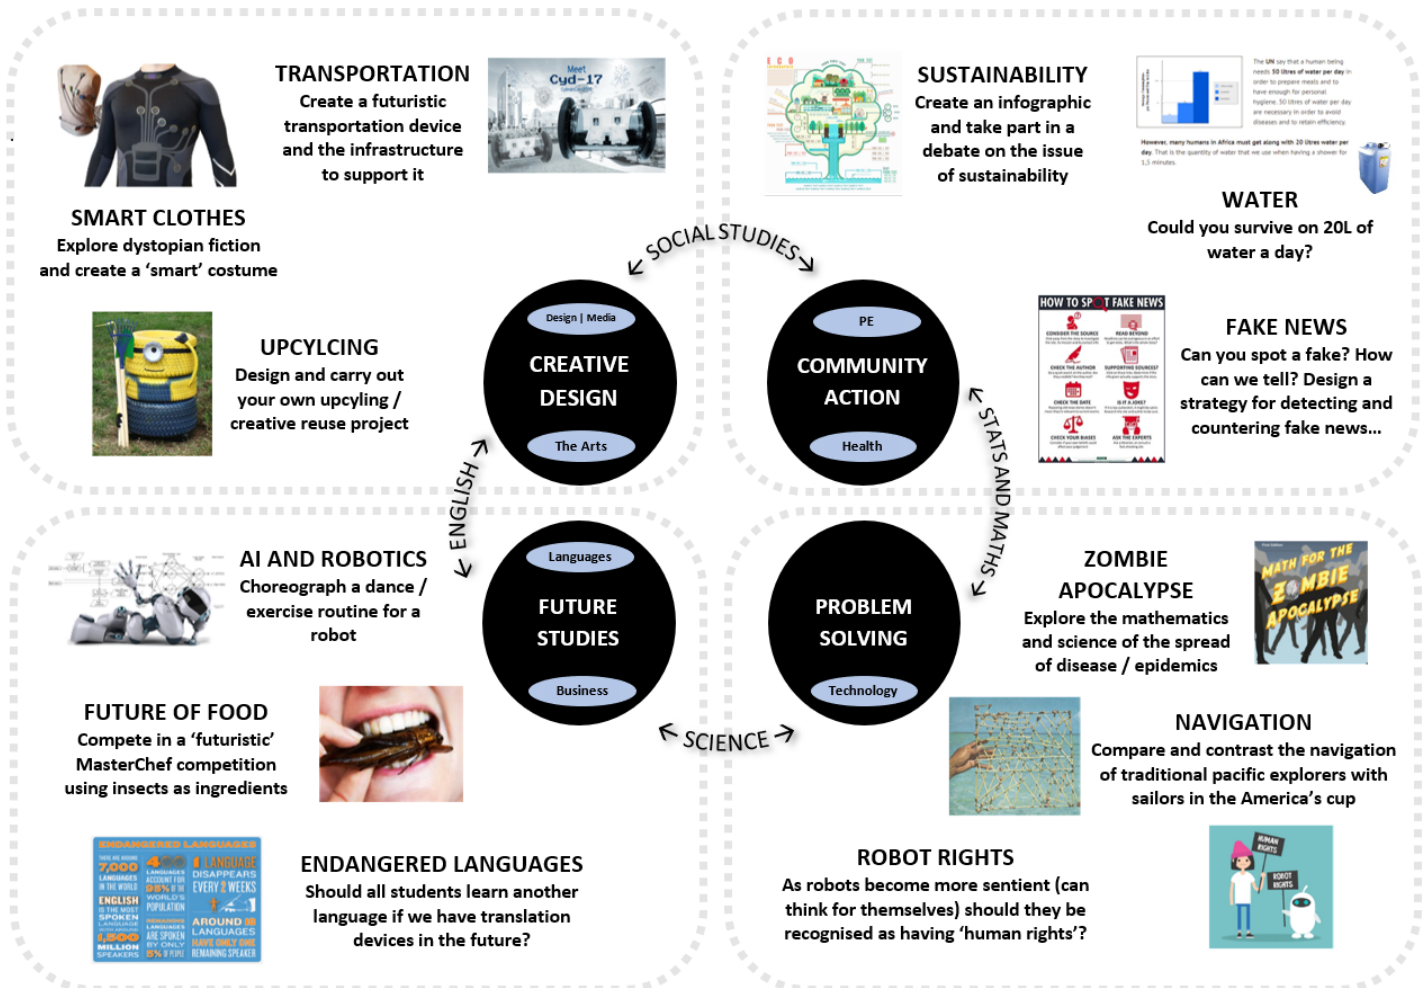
TRANSPORTATION
Create a futuristic transportation device and the infrastructure to support it

Meet Cyd-17

SMART CLOTHES
Explore dystopian fiction and create a 'smart' costume

UPCYCLING
Design and carry out your own upcyling / creative reuse project

SUSTAINABILITY
Create an infographic and take part in a debate on the issue of sustainability

WATER
Could you survive on 20L of water a day?

FAKE NEWS
Can you spot a fake? How can we tell? Design a strategy for detecting and countering fake news...

HOW TO SPOT FAKE NEWS

SOCIAL STUDIES

Design | Media
CREATIVE DESIGN
The Arts

PE
COMMUNITY ACTION
Health

STATS AND MATHS

ENGLISH

Languages
FUTURE STUDIES
Business

PROBLEM SOLVING
Technology

SCIENCE

AI AND ROBOTICS
Choreograph a dance / exercise routine for a robot

FUTURE OF FOOD
Compete in a 'futuristic' MasterChef competition using insects as ingredients

ENDANGERED LANGUAGES
Should all students learn another language if we have translation devices in the future?

ENDANGERED LANGUAGES
7,000 LANGUAGES IN THE WORLD
4% 1 LANGUAGE DISAPPEARS EVERY 2 WEEKS
ENGLISH 1,500 MILLION SPEAKERS

ZOMBIE APOCALYPSE
Explore the mathematics and science of the spread of disease / epidemics

MATH FOR THE ZOMBIE APOCALYPSE

NAVIGATION
Compare and contrast the navigation of traditional pacific explorers with sailors in the America's cup

ROBOT RIGHTS
As robots become more sentient (can think for themselves) should they be recognised as having 'human rights'?

HUMAN RIGHTS
ROBOT RIGHTS